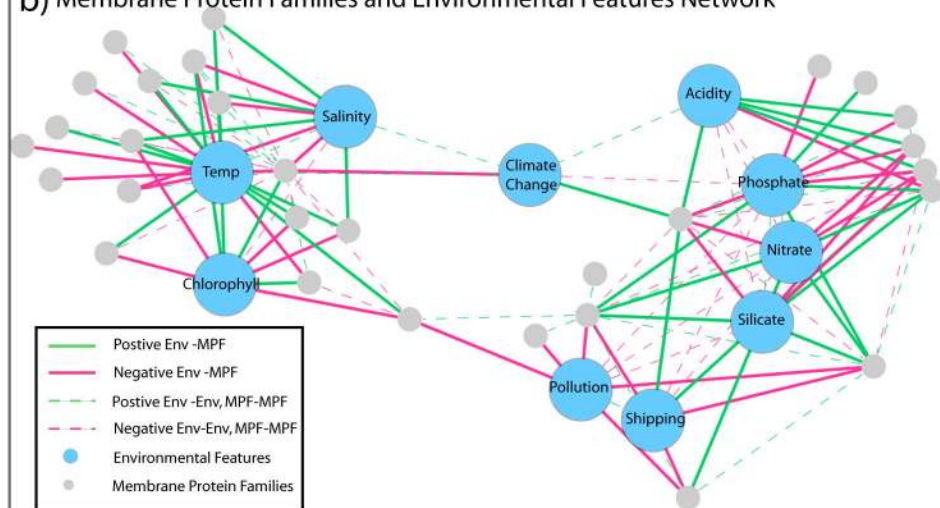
b) Membrane Protein Families and Environmental Features Network

Salinity

Temp

Chlorophyll

Climate Change

Acidity

Phosphate

Nitrate

Silicate

Pollution

Shipping

Postive Env -MPF
Negative Env -MPF
Postive Env -Env, MPF-MPF
Negative Env-Env, MPF-MPF
Environmental Features
Membrane Protein Families